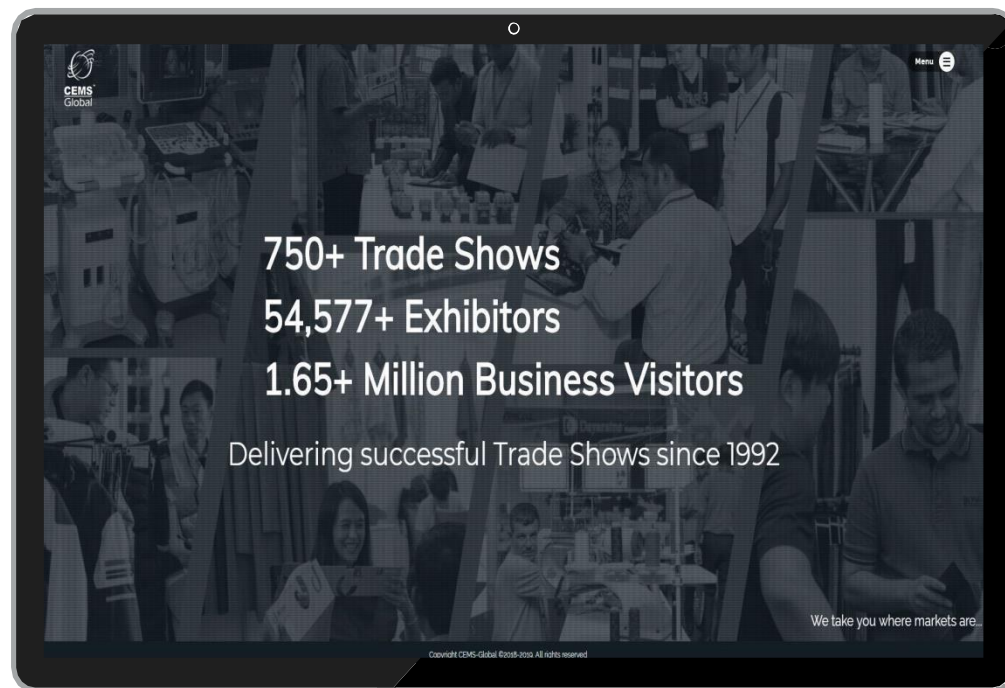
CEMS Global

Menu

750+ Trade Shows
54,577+ Exhibitors
1.65+ Million Business Visitors

Delivering successful Trade Shows since 1992

We take you where markets are...

Copyright CEMS-Global ©2018-2019 All rights reserved